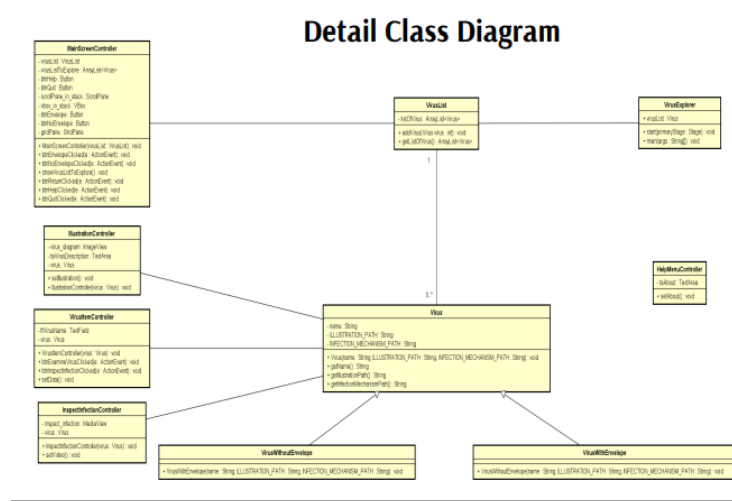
Detail Class Diagram

MainScreenController
- virusList : VirusList
- virusListToExplore : ArrayList<Virus>
- btnHelp : Button
- btnQuit : Button
- scrollPane_in_stack : ScrollPane
- vbox_in_stack : VBox
- btnEnvelope : Button
- btnNoEnvelope : Button
- gridPane : GridPane
+ MainScreenController(virusList : VirusList) : void
+ btnEnvelopeClicked(e : ActionEvent) : void
+ btnNoEnvelopeClicked(e : ActionEvent) : void
+ showVirusListToExplore() : void
+ btnReturnClicked(e : ActionEvent) : void
+ btnHelpClicked(e : ActionEvent) : void
+ btnQuitClicked(e : ActionEvent) : void

VirusList
- listOfVirus : ArrayList<Virus>
+ addVirus(Virus virus : int) : void
+ getListOfVirus() : ArrayList<Virus>

VirusExplorer
+ virusList : Virus
+ start(primaryStage : Stage) : void
+ main(args : String[]) : void

1

1..*

IllustrationController
- virus_diagram : ImageView
- taVirusDescription : TextArea
- virus : Virus
+ setIllustration() : void
+ IllustrationController(virus : Virus) : void

HelpMenuController
- taAbout : TextArea
+ setAbout() : void

VirusItemController
- tfVirusName : TextField
- virus : Virus
+ VirusItemController(virus : Virus) : void
+ btnExamineVirusClicked(e : ActionEvent) : void
+ btnInspectInfectionClicked(e : ActionEvent) : void
+ setData() : void

Virus
- name : String
- ILLUSTRATION_PATH : String
- INFECTION_MECHANISM_PATH : String
+ Virus(name : String, ILLUSTRATION_PATH : String, INFECTION_MECHANISM_PATH : String) : void
+ getName() : String
+ getIllustrationPath() : String
+ getInfectionMechanismPath() : String

InspectInfectionController
- inspect_infection : MediaView
- virus : Virus
+ InspectInfectionController(virus : Virus) : void
+ setVideo() : void

VirusWithoutEnvelope
+ VirusWithEnvelope(name : String, ILLUSTRATION_PATH : String, INFECTION_MECHANISM_PATH : String) : void

VirusWithEnvelope
+ VirusWithoutEnvelope(name : String, ILLUSTRATION_PATH : String, INFECTION_MECHANISM_PATH : String) : void